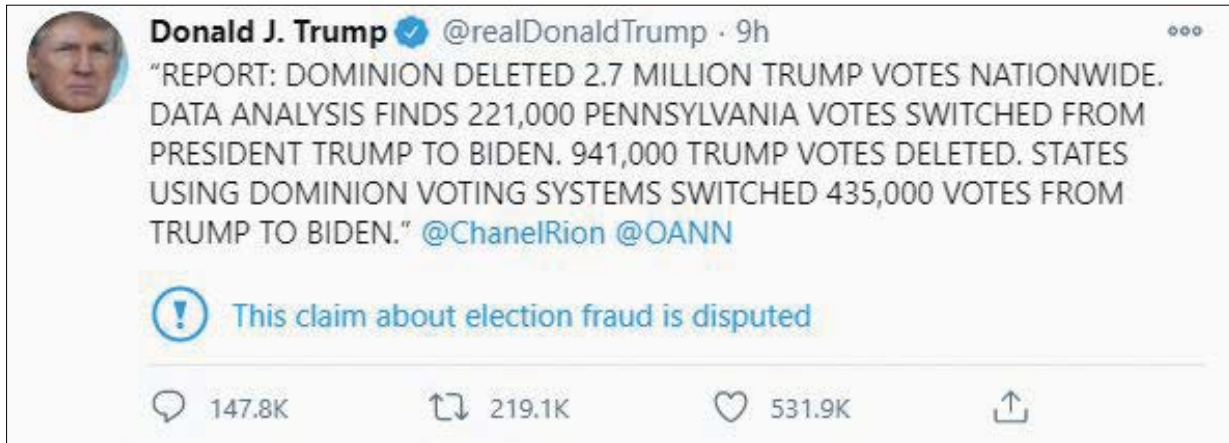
Donald J. Trump @realDonaldTrump · 9h

"REPORT: DOMINION DELETED 2.7 MILLION TRUMP VOTES NATIONWIDE. DATA ANALYSIS FINDS 221,000 PENNSYLVANIA VOTES SWITCHED FROM PRESIDENT TRUMP TO BIDEN. 941,000 TRUMP VOTES DELETED. STATES USING DOMINION VOTING SYSTEMS SWITCHED 435,000 VOTES FROM TRUMP TO BIDEN." @ChanelRion @OANN

This claim about election fraud is disputed

147.8K 219.1K 531.9K